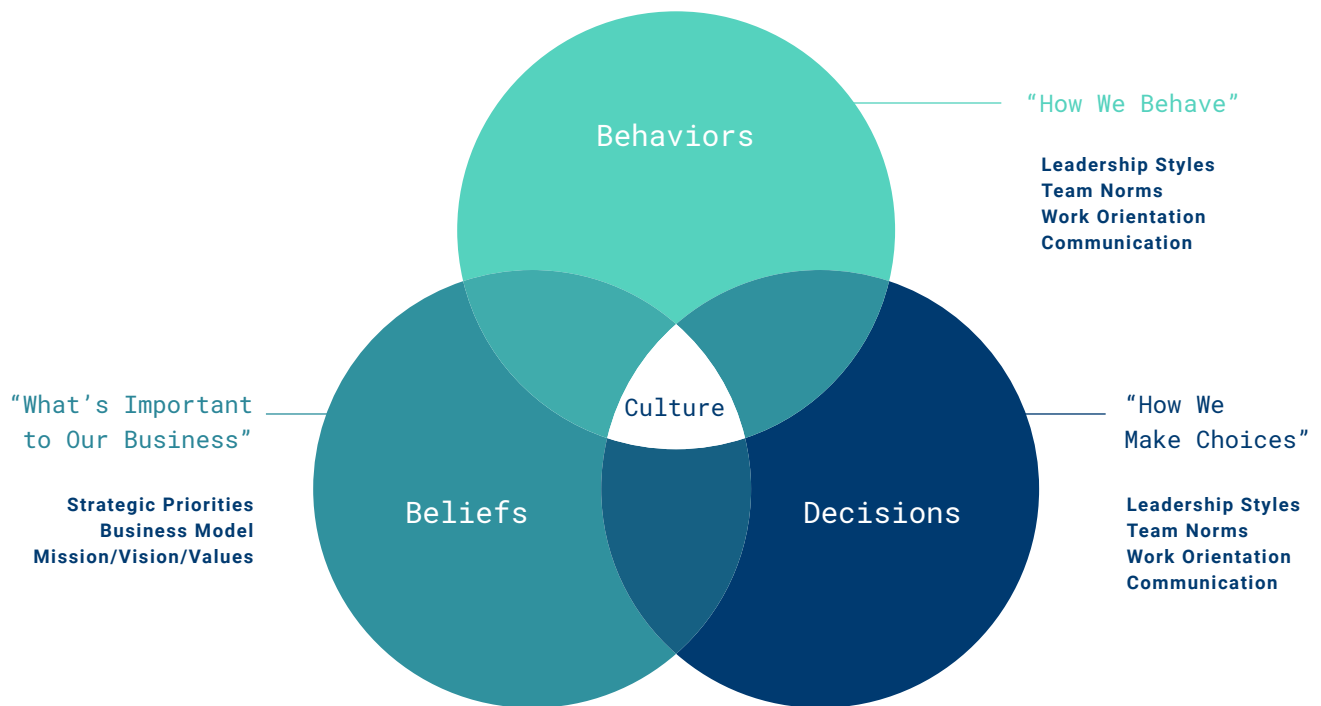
Behaviors

“How We Behave”

Leadership Styles
Team Norms
Work Orientation
Communication

“What’s Important to Our Business”

Strategic Priorities
Business Model
Mission/Vision/Values

Culture

“How We Make Choices”

Beliefs

Decisions

Leadership Styles
Team Norms
Work Orientation
Communication